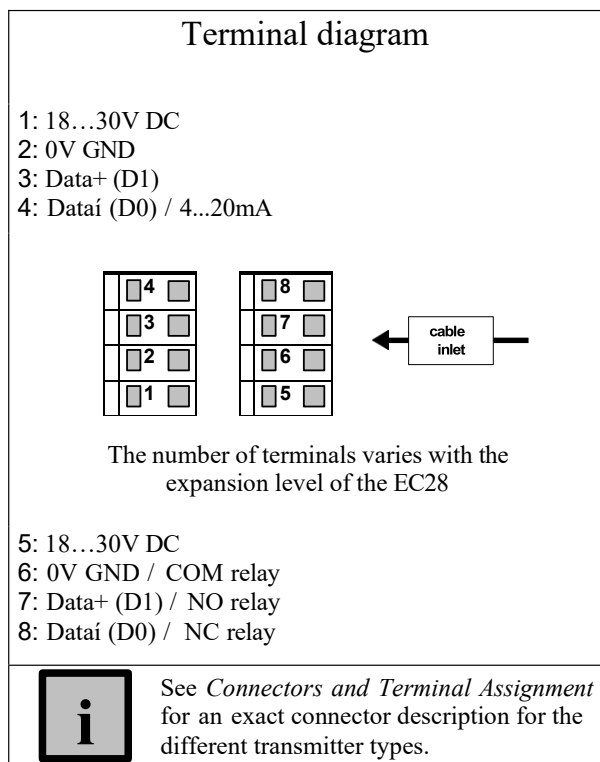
Terminal diagram

1: 18…30V DC
2: 0V GND
3: Data+ (D1)
4: Dataí (D0) / 4...20mA

4
3
2
1

8
7
6
5

cable inlet

The number of terminals varies with the expansion level of the EC28

5: 18…30V DC
6: 0V GND / COM relay
7: Data+ (D1) / NO relay
8: Dataí (D0) / NC relay

i

See *Connectors and Terminal Assignment* for an exact connector description for the different transmitter types.